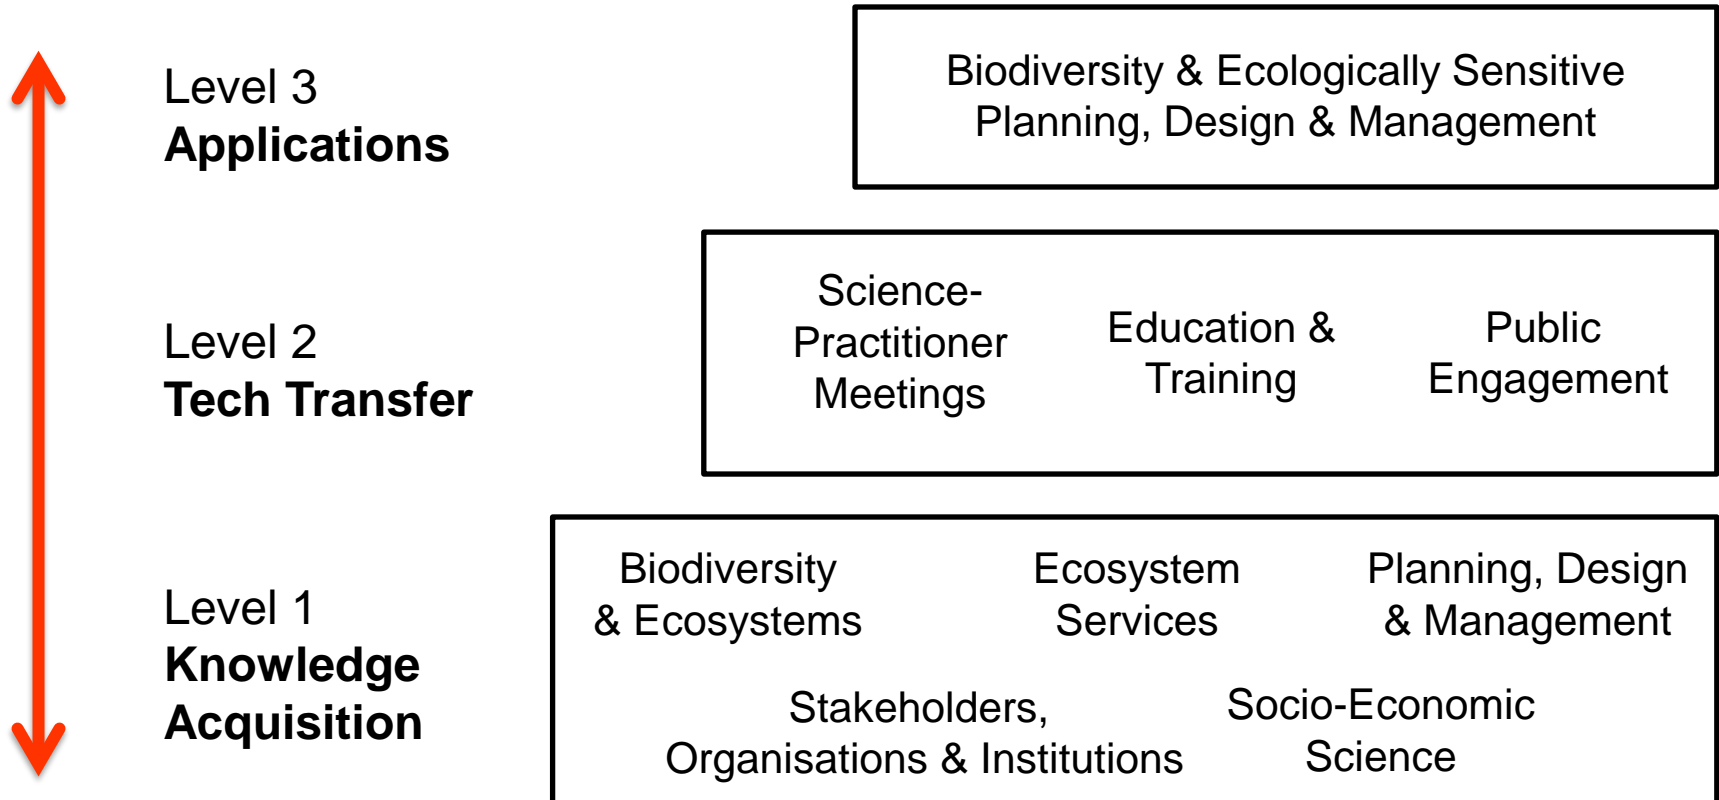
Level 3
**Applications**

Biodiversity & Ecologically Sensitive Planning, Design & Management

Level 2
**Tech Transfer**

Science-Practitioner Meetings

Education & Training

Public Engagement

Level 1
**Knowledge Acquisition**

Biodiversity & Ecosystems

Ecosystem Services

Planning, Design & Management

Stakeholders, Organisations & Institutions

Socio-Economic Science